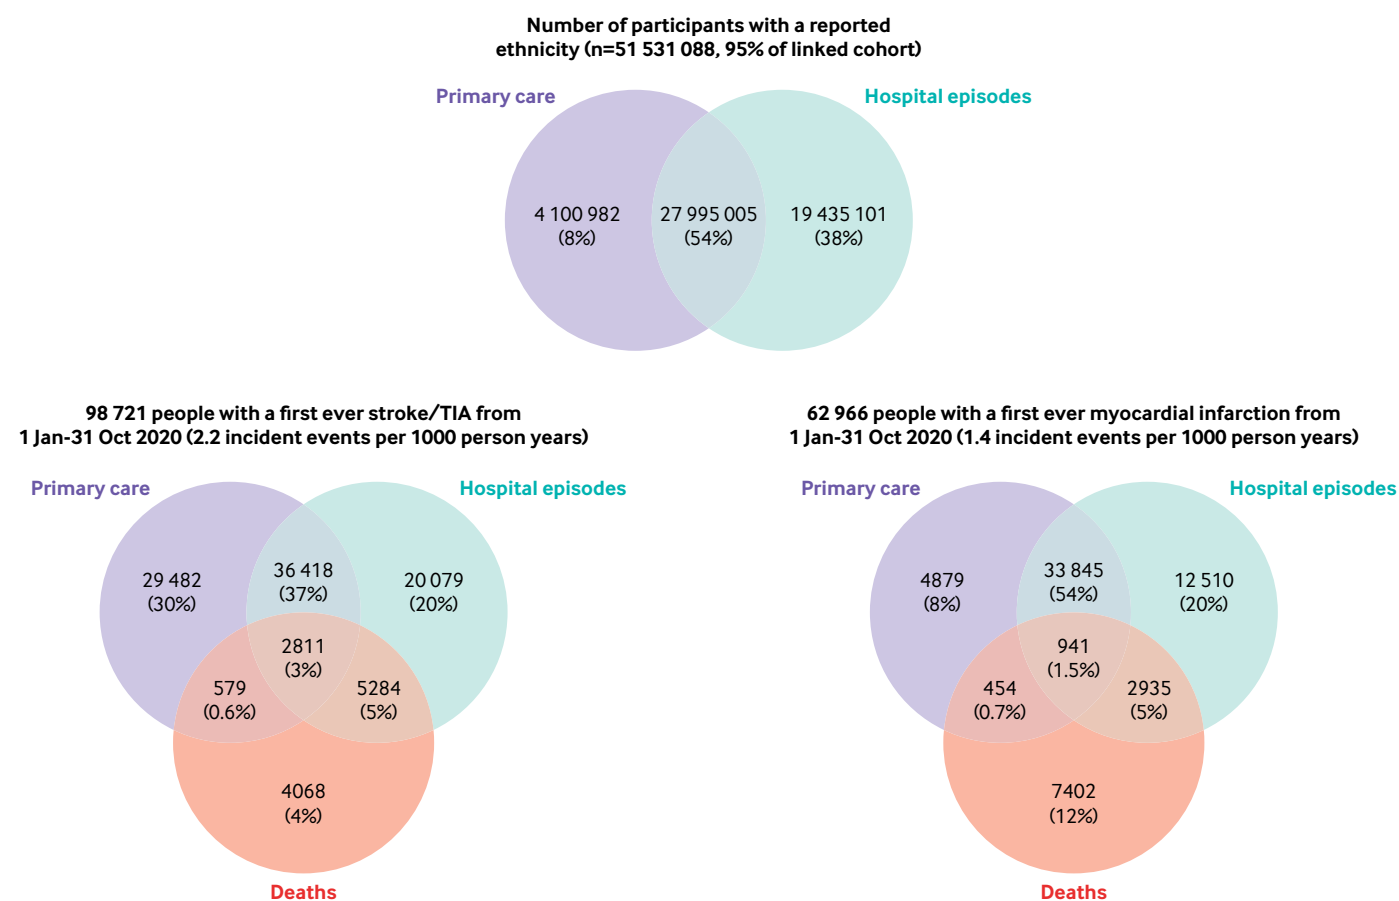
Number of participants with a reported ethnicity (n=51 531 088, 95% of linked cohort)

Primary care

Hospital episodes

4 100 982
(8%)

27 995 005
(54%)

19 435 101
(38%)

98 721 people with a first ever stroke/TIA from 1 Jan-31 Oct 2020 (2.2 incident events per 1000 person years)

Primary care

Hospital episodes

29 482
(30%)

36 418
(37%)

20 079
(20%)

2811
(3%)

579
(0.6%)

5284
(5%)

4068
(4%)

Deaths

62 966 people with a first ever myocardial infarction from 1 Jan-31 Oct 2020 (1.4 incident events per 1000 person years)

Primary care

Hospital episodes

4879
(8%)

33 845
(54%)

12 510
(20%)

941
(1.5%)

454
(0.7%)

2935
(5%)

7402
(12%)

Deaths